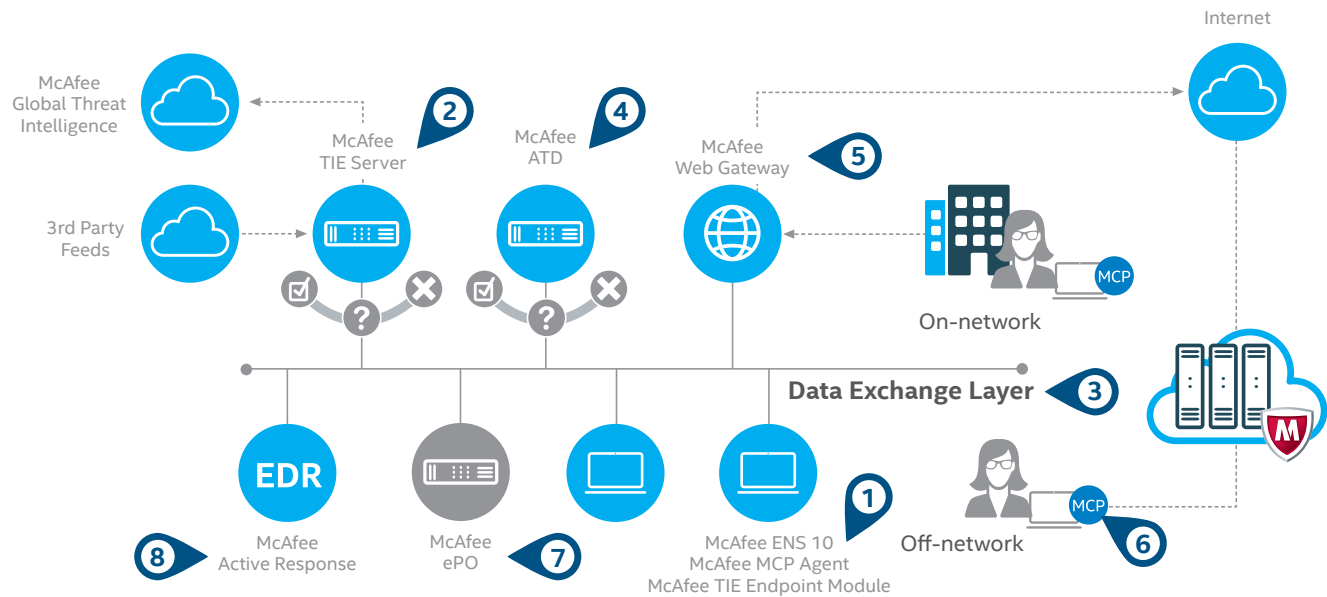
Internet

McAfee
Global Threat
Intelligence

2

McAfee
TIE Server

4

McAfee
ATD

McAfee
Web Gateway

5

3rd Party
Feeds

MCP

On-network

Data Exchange Layer

3

EDR

1

MCP

Off-network

6

8

McAfee
Active Response

McAfee
ePO

7

McAfee ENS 10
McAfee MCP Agent
McAfee TIE Endpoint Module